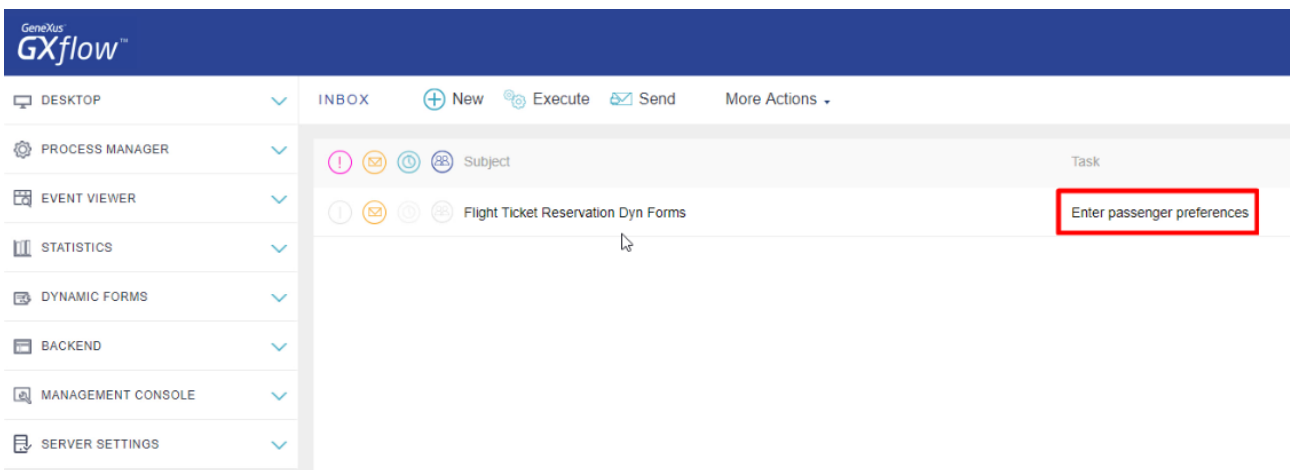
GeneXus
GXflow™

DESKTOP
PROCESS MANAGER
EVENT VIEWER
STATISTICS
DYNAMIC FORMS
BACKEND
MANAGEMENT CONSOLE
SERVER SETTINGS

INBOX New Execute Send More Actions

| Subject | Task |
|---|---|
| Flight Ticket Reservation Dyn Forms | Enter passenger preferences |